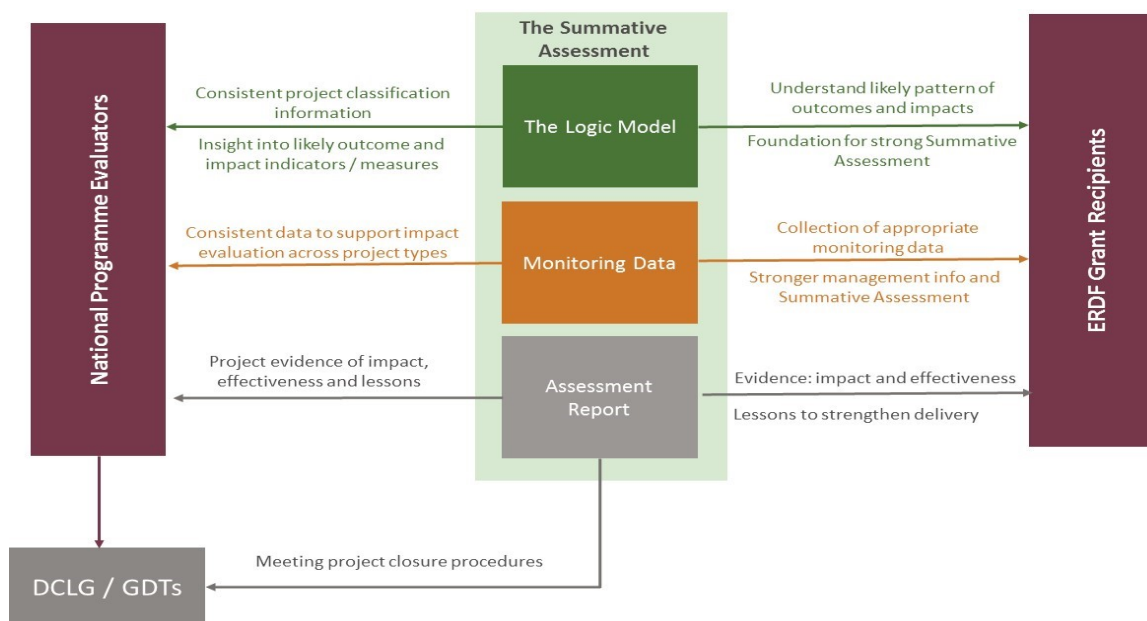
National Programme Evaluators

The Summative Assessment

Consistent project classification information

Insight into likely outcome and impact indicators / measures

The Logic Model

Understand likely pattern of outcomes and impacts

Foundation for strong Summative Assessment

Consistent data to support impact evaluation across project types

Monitoring Data

Collection of appropriate monitoring data

Stronger management info and Summative Assessment

Project evidence of impact, effectiveness and lessons

Assessment Report

Evidence: impact and effectiveness

Lessons to strengthen delivery

ERDF Grant Recipients

Meeting project closure procedures

DCLG / GDTs